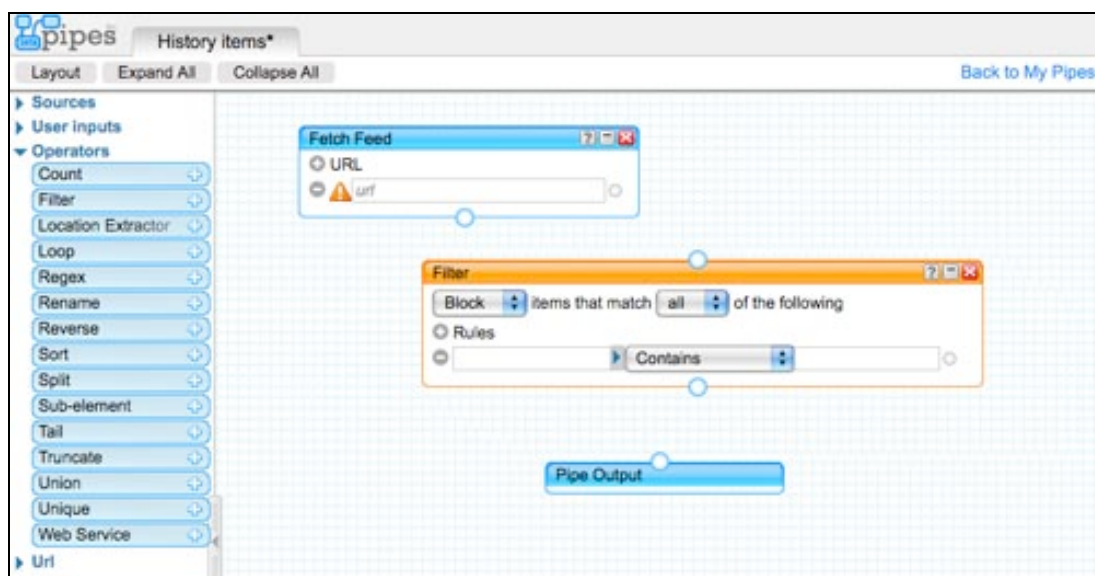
pipes
History items*
Layout
Expand All
Collapse All
Back to My Pipes
Sources
User inputs
Operators
Count
Filter
Location Extractor
Loop
Regex
Rename
Reverse
Sort
Split
Sub-element
Tail
Truncate
Union
Unique
Web Service
Url

Fetch Feed
URL
url

Filter
Block items that match all of the following
Rules
Contains

Pipe Output